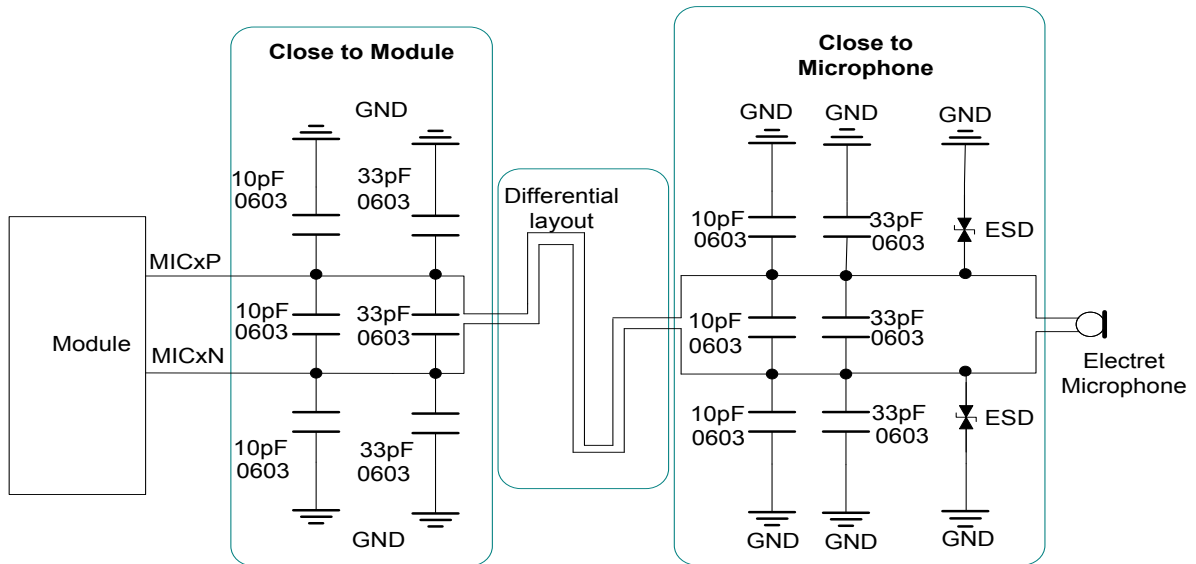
Close to Module

GND

10pF
0603

33pF
0603

Module

MICxP

10pF
0603

33pF
0603

MICxN

10pF
0603

33pF
0603

GND

Differential layout

Close to Microphone

GND GND GND

10pF
0603

33pF
0603

ESD

10pF
0603

33pF
0603

Electret Microphone

10pF
0603

33pF
0603

ESD

GND GND GND